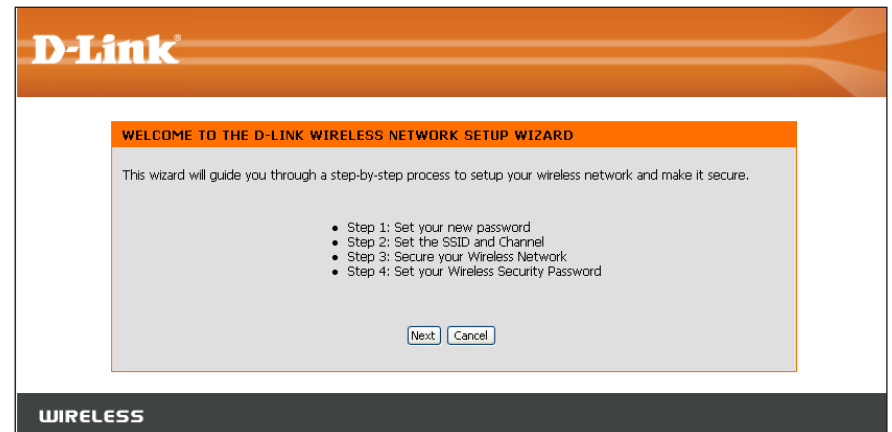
D-Link®

WELCOME TO THE D-LINK WIRELESS NETWORK SETUP WIZARD

This wizard will guide you through a step-by-step process to setup your wireless network and make it secure.

- Step 1: Set your new password
- Step 2: Set the SSID and Channel
- Step 3: Secure your Wireless Network
- Step 4: Set your Wireless Security Password

Next Cancel

WIRELESS